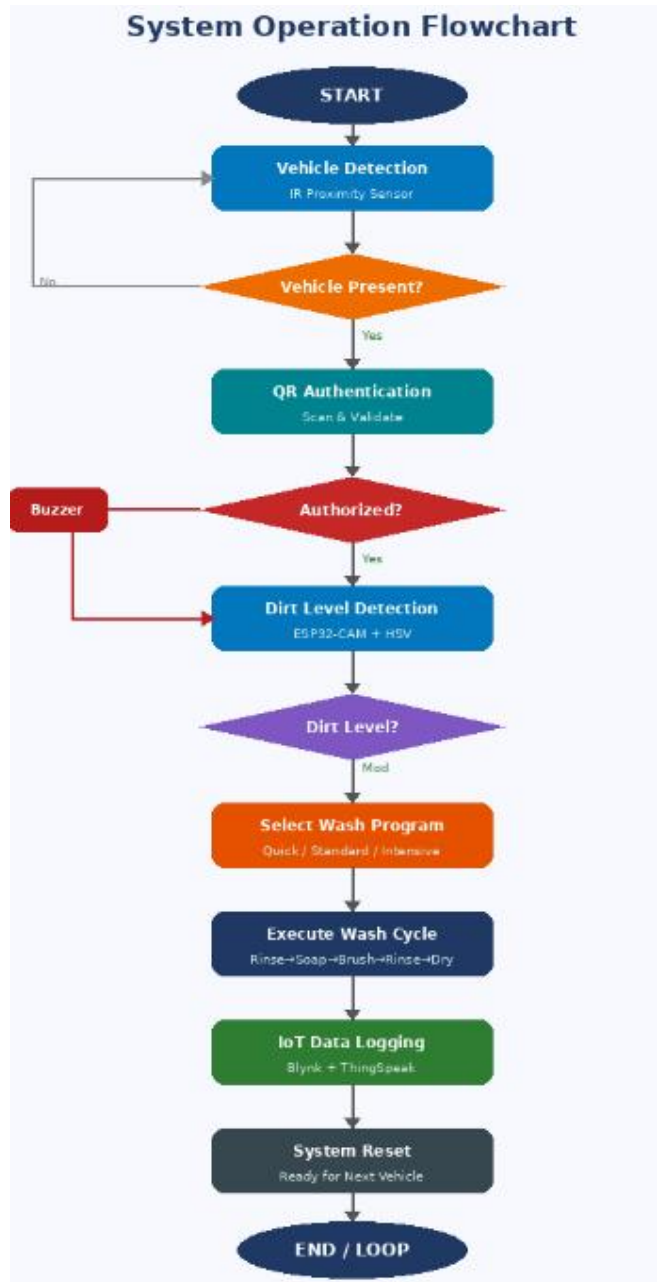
System Operation Flowchart

START

Vehicle Detection
IR Proximity Sensor

No

Vehicle Present?

Yes

QR Authentication
Scan & Validate

Buzzer

Authorized?

Yes

Dirt Level Detection
ESP32-CAM + HSV

Dirt Level?

Mod

Select Wash Program
Quick / Standard / Intensive

Execute Wash Cycle
Rinse→Soap→Brush→Rinse→Dry

IoT Data Logging
Blynk + ThingSpeak

System Reset
Ready for Next Vehicle

END / LOOP